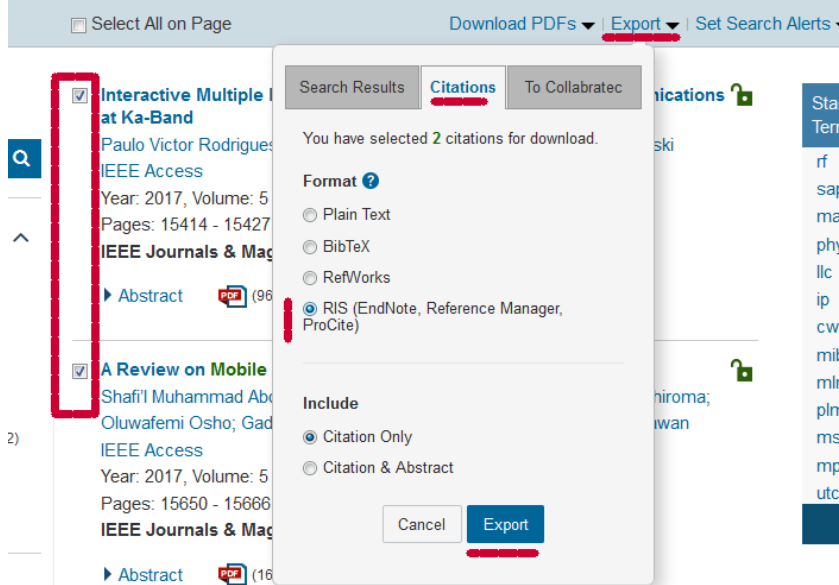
Select All on Page

Download PDFs | Export | Set Search Alerts

Interactive Multiple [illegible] at Ka-Band

Paulo Victor Rodrigues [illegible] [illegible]ski

IEEE Access

Year: 2017, Volume: 5

Pages: 15414 - 15427

IEEE Journals & Mag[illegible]

Abstract PDF (96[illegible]

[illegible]nications

A Review on Mobile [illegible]

Shafi'l Muhammad Abd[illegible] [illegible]hiroma; Oluwafemi Osho; Gad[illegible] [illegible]wan

IEEE Access

Year: 2017, Volume: 5

Pages: 15650 - 15666

IEEE Journals & Mag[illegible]

Abstract PDF (16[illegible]

2)

Search Results | Citations | To Collabratec

You have selected 2 citations for download.

Format

Plain Text

BibTeX

RefWorks

RIS (EndNote, Reference Manager, ProCite)

Include

Citation Only

Citation & Abstract

Cancel Export

Sta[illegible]
Ter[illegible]
rf
sa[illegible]
ma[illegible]
phy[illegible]
llc
ip
cw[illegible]
mi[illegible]
mlr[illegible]
plm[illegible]
ms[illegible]
mp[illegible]
utc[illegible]